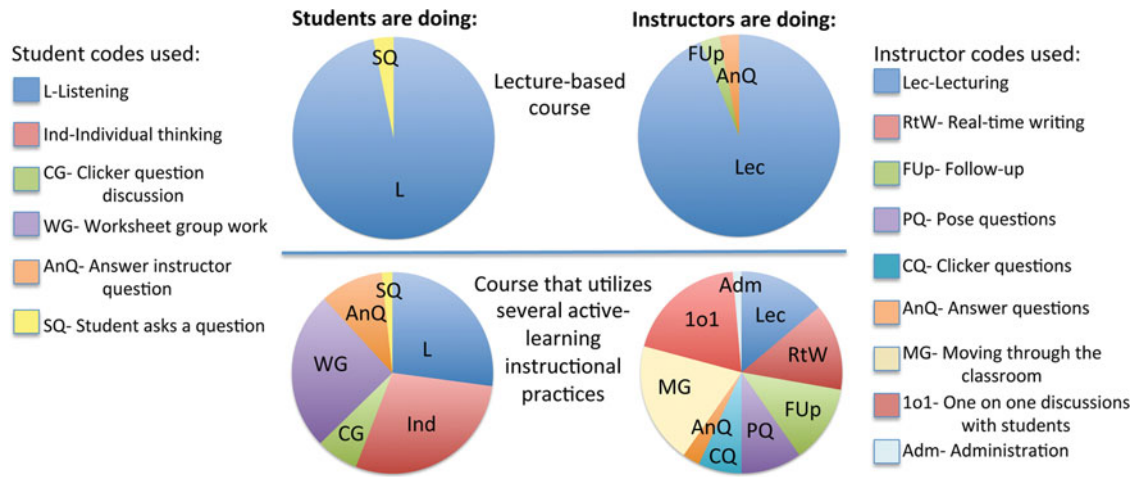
Student codes used:

L-Listening

Ind-Individual thinking

CG- Clicker question discussion

WG- Worksheet group work

AnQ- Answer instructor question

SQ- Student asks a question

Students are doing:

SQ

L

Lecture-based course

Instructors are doing:

FUp

AnQ

Lec

Course that utilizes several active-learning instructional practices

SQ

AnQ

L

WG

CG

Ind

Adm

1o1

Lec

RtW

MG

AnQ

FUp

CQ

PQ

Instructor codes used:

Lec-Lecturing

RtW- Real-time writing

FUp- Follow-up

PQ- Pose questions

CQ- Clicker questions

AnQ- Answer questions

MG- Moving through the classroom

1o1- One on one discussions with students

Adm- Administration